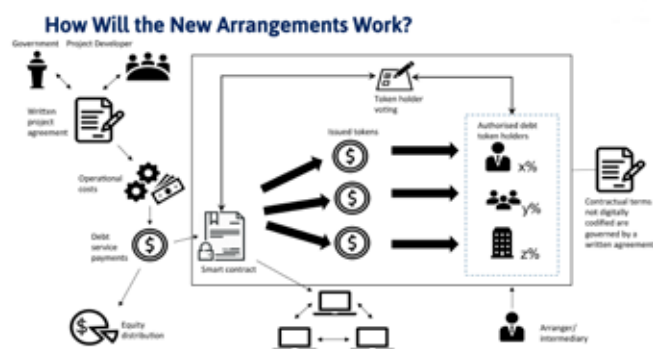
How Will the New Arrangements Work?

Government

Project Developer

Written project agreement

Operational costs

Debt service payments

Equity distribution

Token holder voting

Issued tokens

Smart contract

Authorised debt token holders

x%

y%

z%

Contractual terms not digitally codified are governed by a written agreement

Arranger/ intermediary